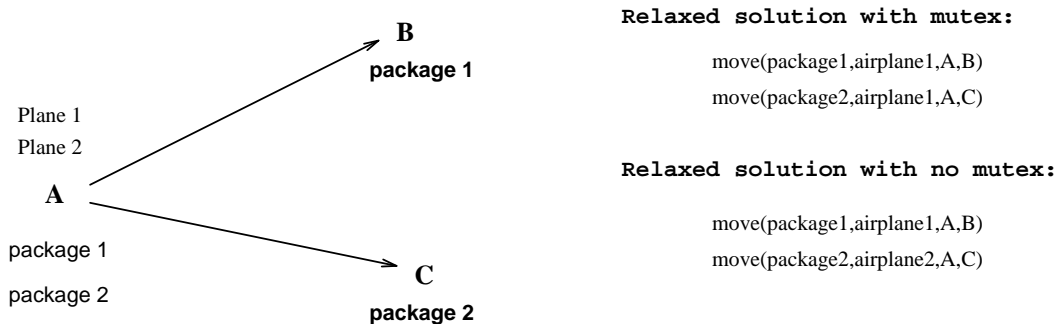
B
package 1

Plane 1
Plane 2

A

package 1

package 2

C
package 2

Relaxed solution with mutex:

move(package1,airplane1,A,B)
move(package2,airplane1,A,C)

Relaxed solution with no mutex:

move(package1,airplane1,A,B)
move(package2,airplane2,A,C)